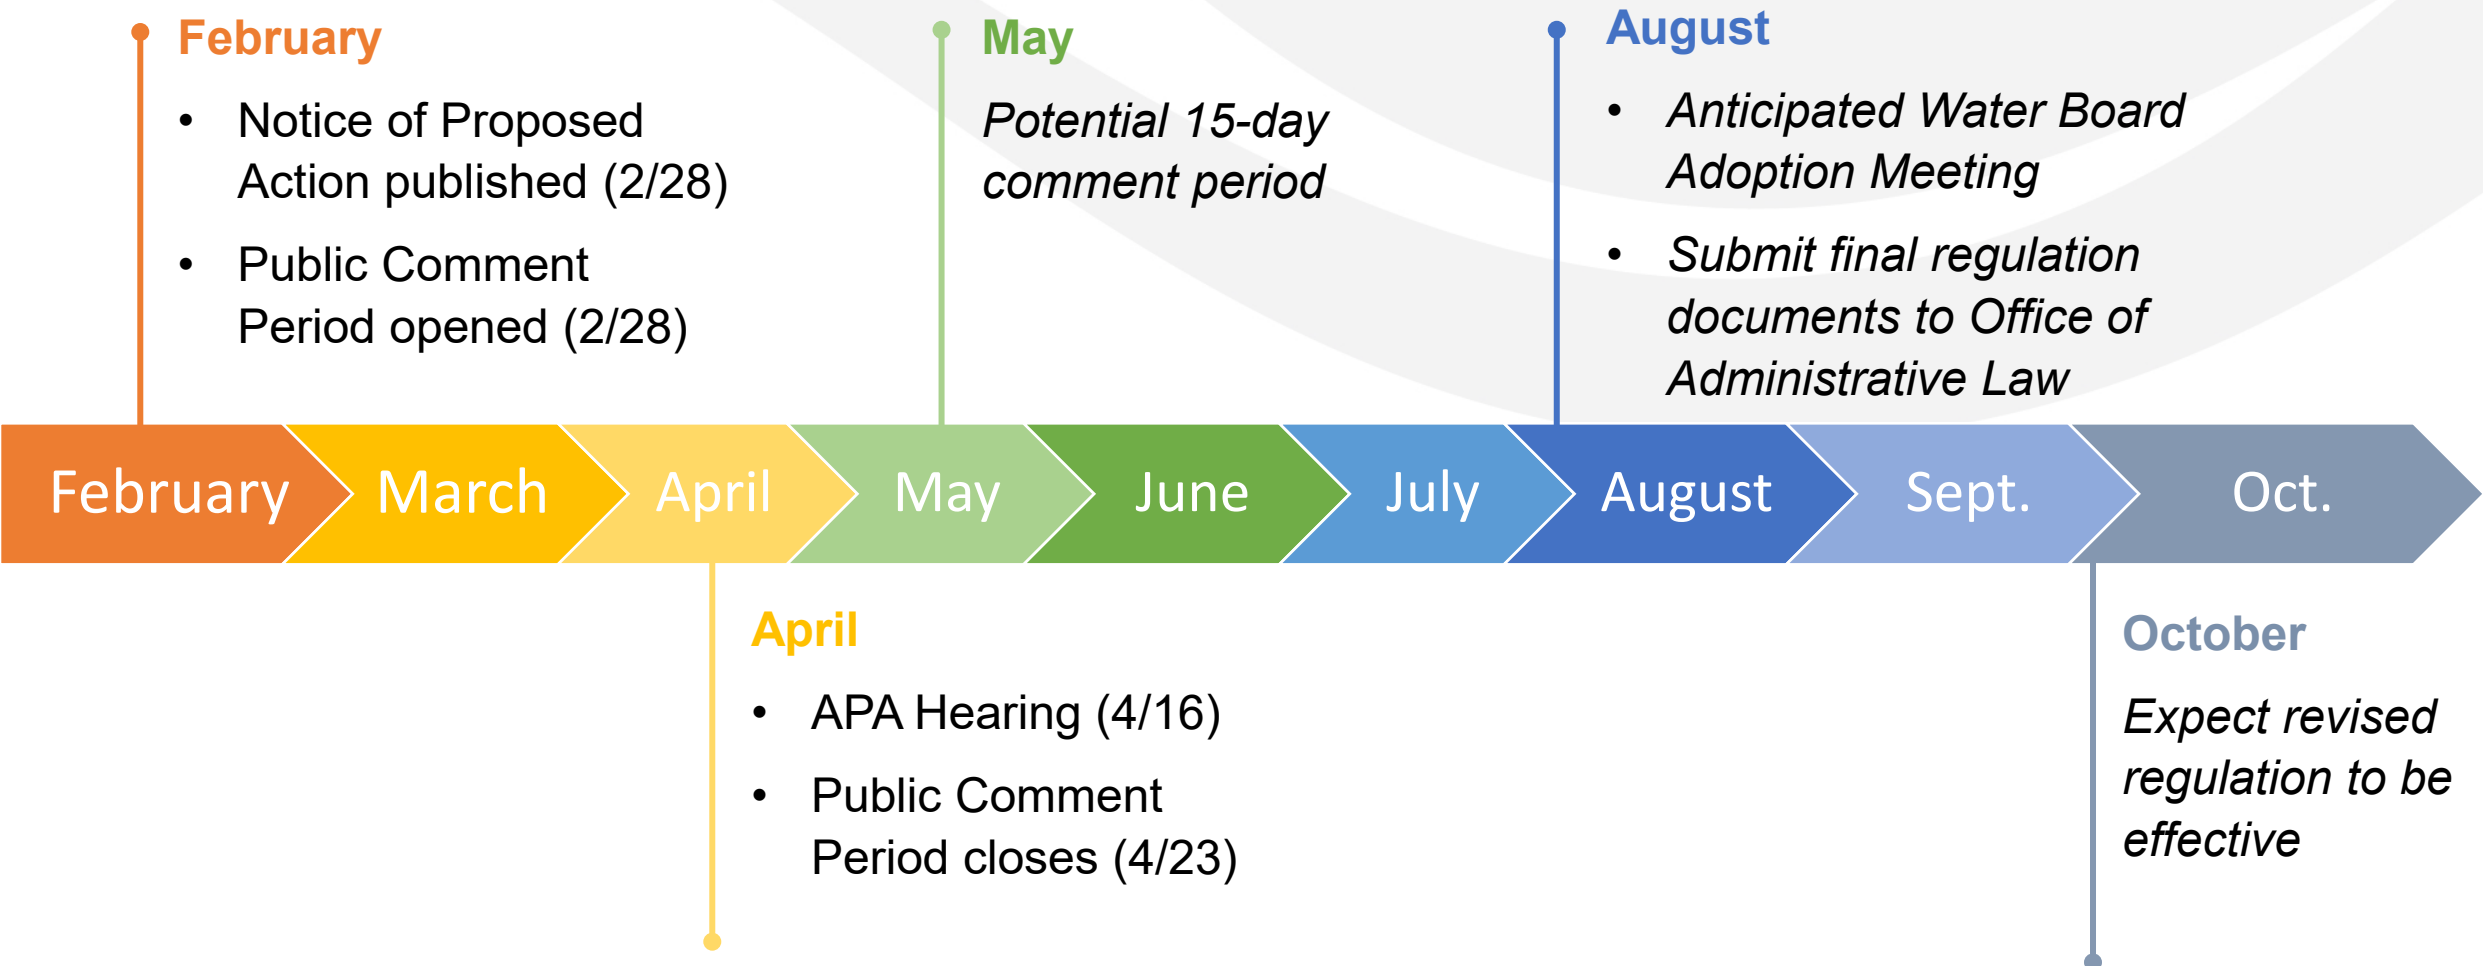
February

- Notice of Proposed Action published (2/28)
- Public Comment Period opened (2/28)

May

*Potential 15-day comment period*

August

- *Anticipated Water Board Adoption Meeting*
- *Submit final regulation documents to Office of Administrative Law*

February March April May June July August Sept. Oct.

April

- APA Hearing (4/16)
- Public Comment Period closes (4/23)

October

*Expect revised regulation to be effective*